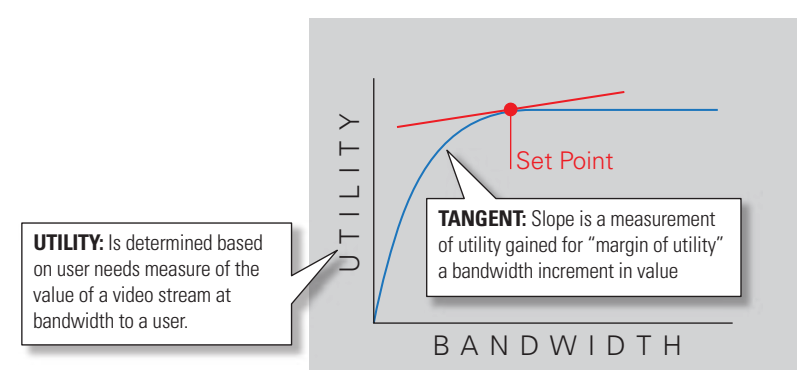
UTILITY

Set Point

TANGENT: Slope is a measurement of utility gained for "margin of utility" a bandwidth increment in value

UTILITY: Is determined based on user needs measure of the value of a video stream at bandwidth to a user.

BANDWIDTH